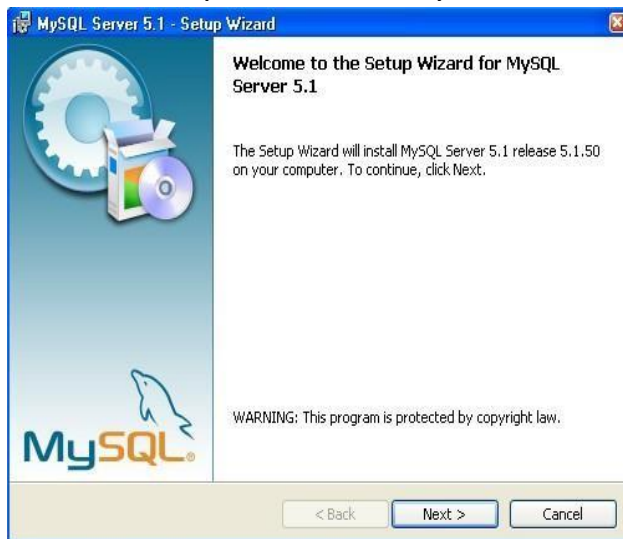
MySQL Server 5.1 - Setup Wizard

Welcome to the Setup Wizard for MySQL Server 5.1

The Setup Wizard will install MySQL Server 5.1 release 5.1.50 on your computer. To continue, click Next.

MySQL

WARNING: This program is protected by copyright law.

< Back
Next >
Cancel